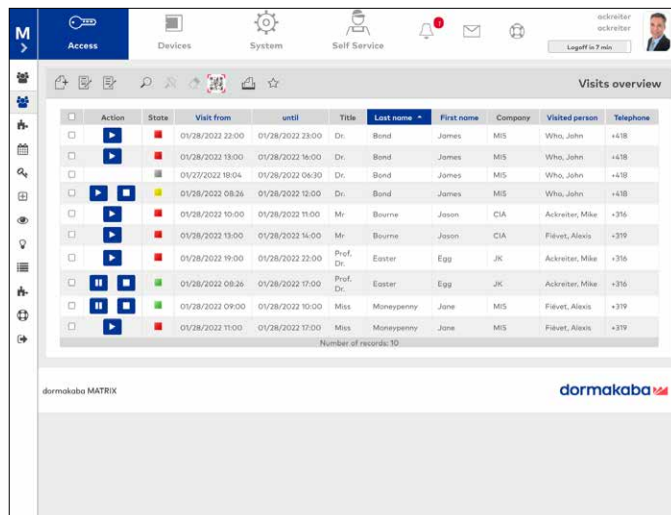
M

Access | Devices | System | Self Service

1

ackreiter
ackreiter
Logoff in 7 min

Visits overview

| | Action | State | Visit from | until | Title | Last name | First name | Company | Visited person | Telephone |
|---|---|---|---|---|---|---|---|---|---|---|
| | | | 01/28/2022 22:00 | 01/28/2022 23:00 | Dr. | Bond | James | MI5 | Who, John | +418 |
| | | | 01/28/2022 13:00 | 01/28/2022 16:00 | Dr. | Bond | James | MI5 | Who, John | +418 |
| | | | 01/27/2022 18:04 | 01/28/2022 06:30 | Dr. | Bond | James | MI5 | Who, John | +418 |
| | | | 01/28/2022 08:26 | 01/28/2022 12:00 | Dr. | Bond | James | MI5 | Who, John | +418 |
| | | | 01/28/2022 10:00 | 01/28/2022 11:00 | Mr | Bourne | Jason | CIA | Ackreiter, Mike | +316 |
| | | | 01/28/2022 13:00 | 01/28/2022 14:00 | Mr | Bourne | Jason | CIA | Fiévet, Alexis | +319 |
| | | | 01/28/2022 19:00 | 01/28/2022 22:00 | Prof. Dr. | Easter | Egg | JK | Ackreiter, Mike | +316 |
| | | | 01/28/2022 08:26 | 01/28/2022 17:00 | Prof. Dr. | Easter | Egg | JK | Ackreiter, Mike | +316 |
| | | | 01/28/2022 09:00 | 01/28/2022 10:00 | Miss | Moneypenny | Jane | MI5 | Fiévet, Alexis | +319 |
| | | | 01/28/2022 11:00 | 01/28/2022 17:00 | Miss | Moneypenny | Jane | MI5 | Fiévet, Alexis | +319 |

Number of records: 10

dormakaba MATRIX

dormakaba